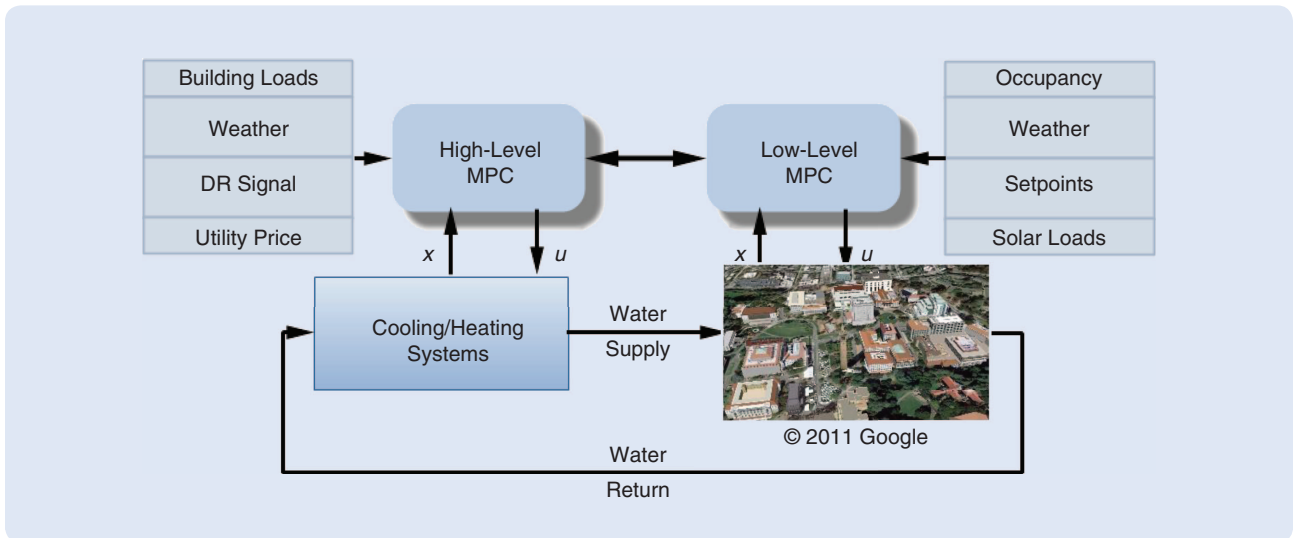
Building Loads

Weather

DR Signal

Utility Price

High-Level MPC

Low-Level MPC

Occupancy

Weather

Setpoints

Solar Loads

$x$

$u$

$x$

$u$

Cooling/Heating Systems

Water

Supply

© 2011 Google

Water

Return